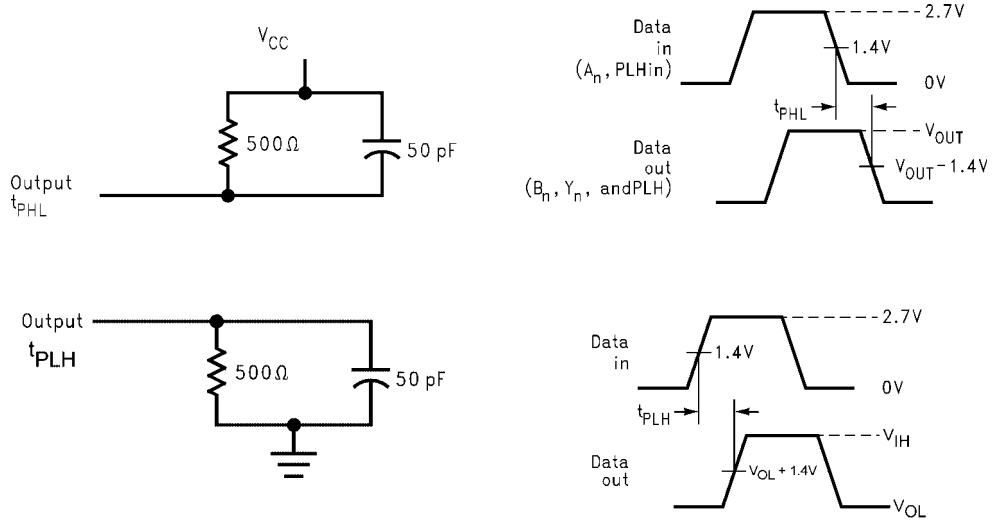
$V_{CC}$

$500\Omega$

50 pF

Output $t_{PHL}$

Data in ($A_n$, PLHin)

2.7V

1.4V

0V

$t_{PHL}$

Data out ($B_n$, $Y_n$, andPLH)

$V_{OUT}$

$V_{OUT}-1.4V$

Output $t_{PLH}$

$500\Omega$

50 pF

Data in

2.7V

1.4V

0V

$t_{PLH}$

Data out

$V_{IH}$

$V_{OL}+1.4V$

$V_{OL}$